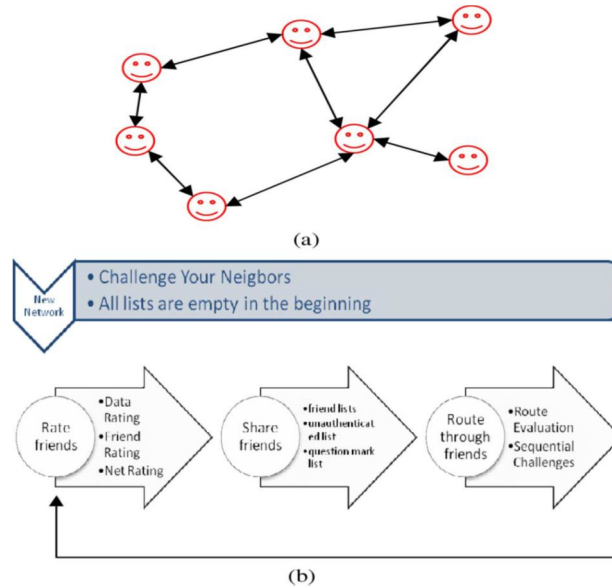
(a)

New Network

• Challenge Your Neigbors
• All lists are empty in the beginning

Rate friends

•Data Rating
•Friend Rating
•Net Rating

Share friends

•friend lists
•unauthenticated list
•question mark list

Route through friends

•Route Evaluation
•Sequential Challenges

(b)